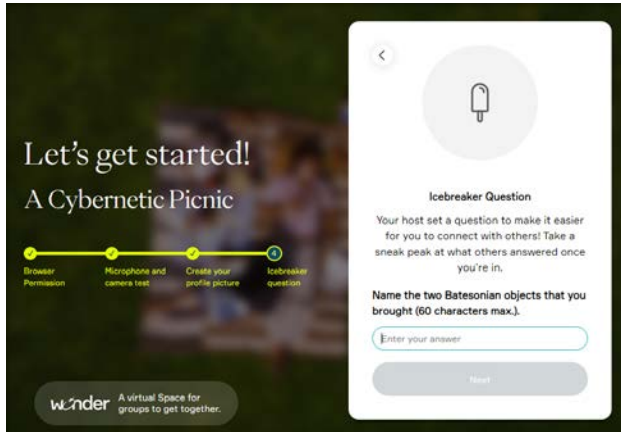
Let's get started!

A Cybernetic Picnic

Browser Permission

Microphone and camera test

Create your profile picture

4

Icebreaker question

wonder A virtual Space for groups to get together.

<

Icebreaker Question

Your host set a question to make it easier for you to connect with others! Take a sneak peak at what others answered once you're in.

Name the two Batesonian objects that you brought (60 characters max.).

Enter your answer

Next